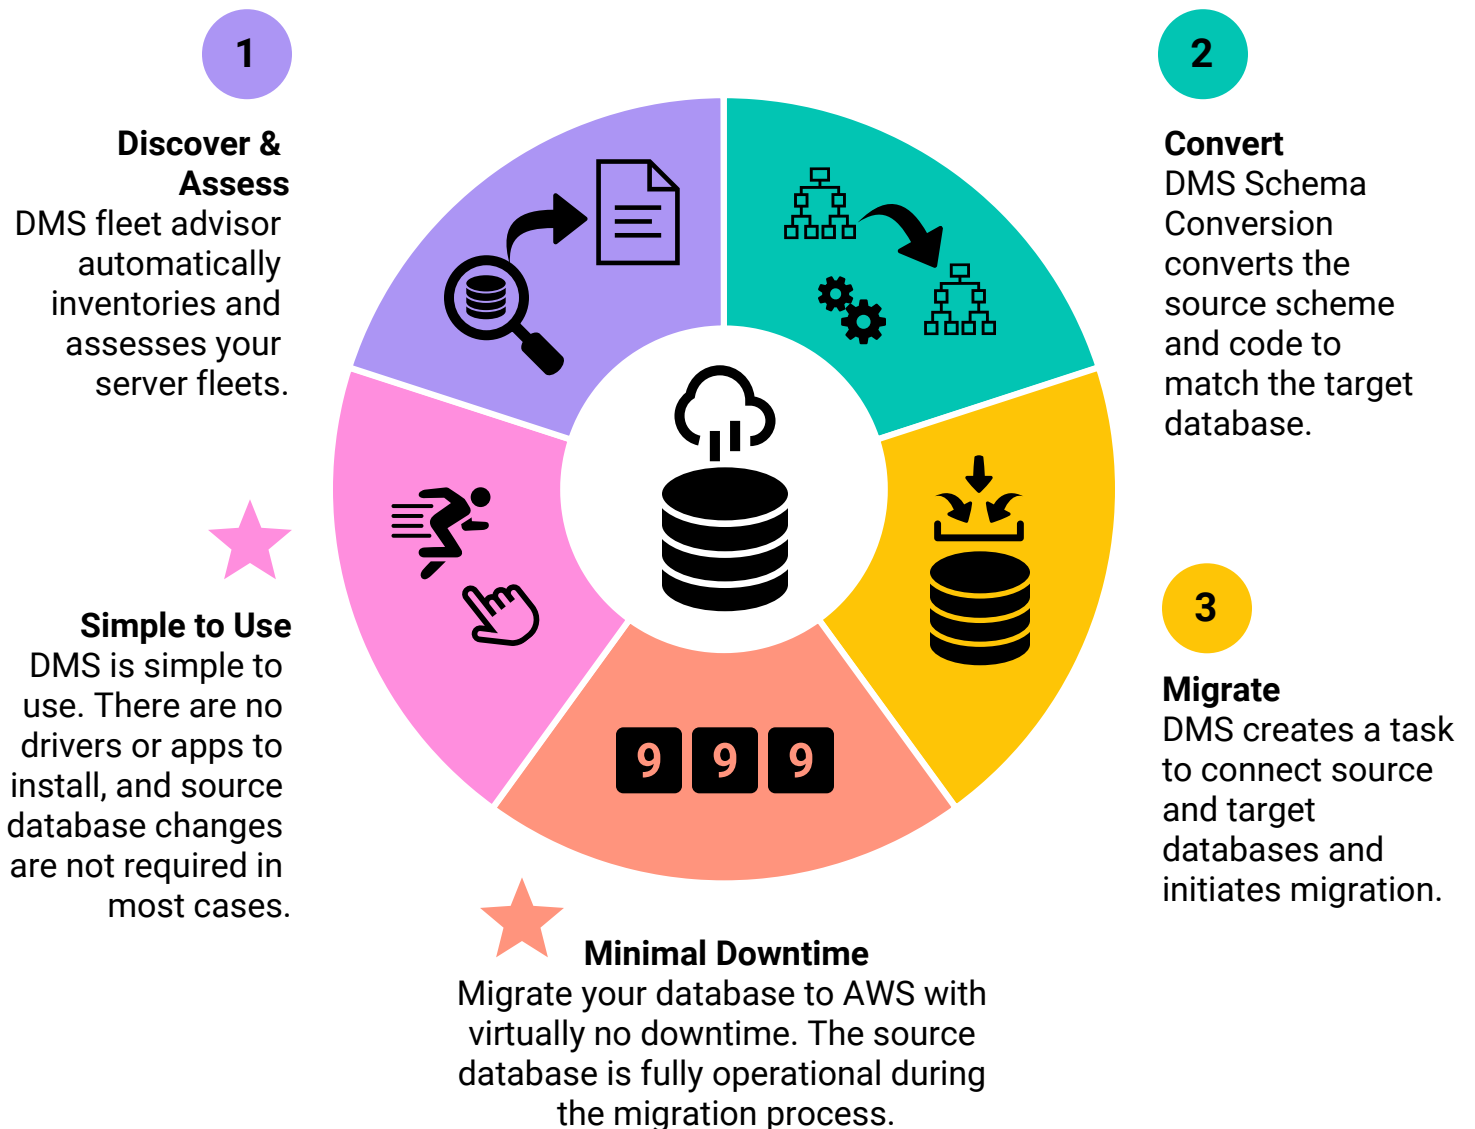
1

Discover & Assess
DMS fleet advisor automatically inventories and assesses your server fleets.

2

Convert
DMS Schema Conversion converts the source scheme and code to match the target database.

Simple to Use
DMS is simple to use. There are no drivers or apps to install, and source database changes are not required in most cases.

9 9 9

3

Migrate
DMS creates a task to connect source and target databases and initiates migration.

Minimal Downtime
Migrate your database to AWS with virtually no downtime. The source database is fully operational during the migration process.